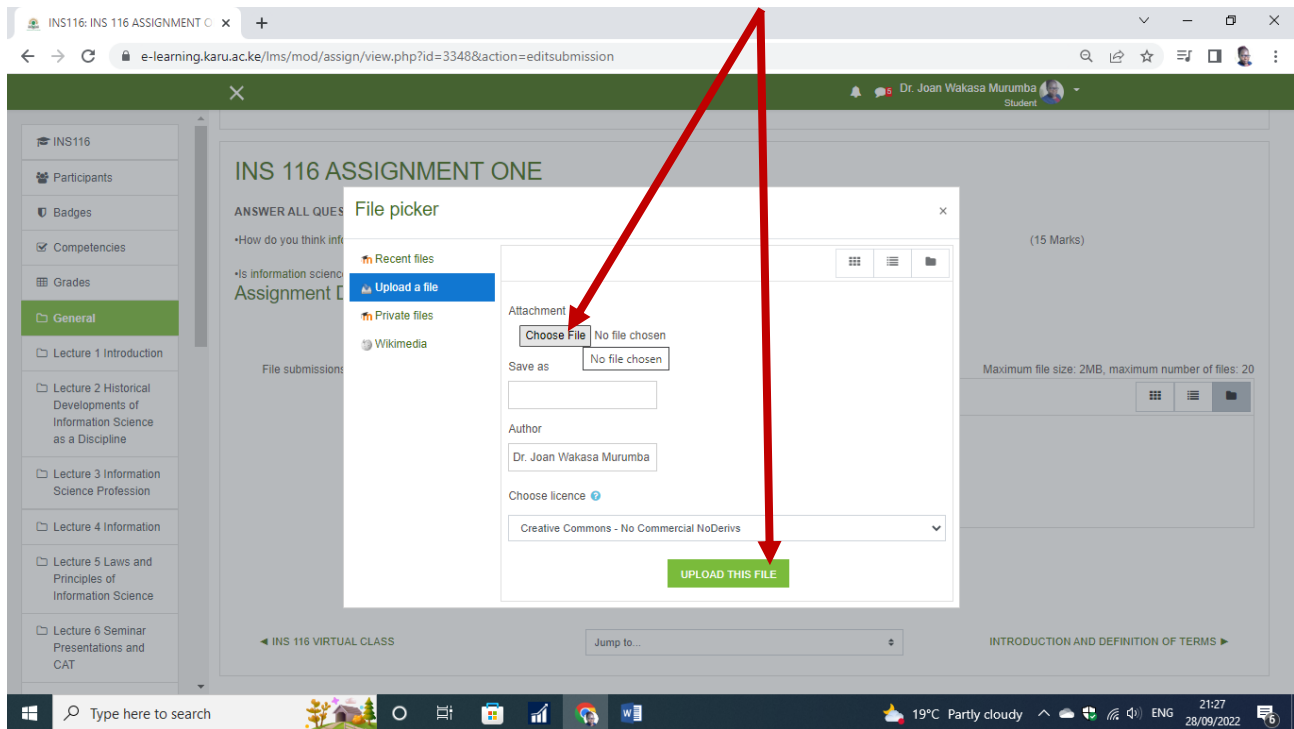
INS116: INS 116 ASSIGNMENT O ×
+
e-learning.karu.ac.ke/lms/mod/assign/view.php?id=3348&action=editsubmission

Dr. Joan Wakasa Murumba
Student

INS116
Participants
Badges
Competencies
Grades
General
Lecture 1 Introduction
Lecture 2 Historical Developments of Information Science as a Discipline
Lecture 3 Information Science Profession
Lecture 4 Information
Lecture 5 Laws and Principles of Information Science
Lecture 6 Seminar Presentations and CAT

INS 116 ASSIGNMENT ONE

ANSWER ALL QUES

•How do you think info
(15 Marks)

•Is information science
Assignment D

File submissions
Maximum file size: 2MB, maximum number of files: 20

File picker
×
Recent files
Upload a file
Private files
Wikimedia

Attachment
Choose File No file chosen
No file chosen
Save as
Author
Dr. Joan Wakasa Murumba
Choose licence
Creative Commons - No Commercial NoDerivs
UPLOAD THIS FILE

◄ INS 116 VIRTUAL CLASS
Jump to...
INTRODUCTION AND DEFINITION OF TERMS ►

Type here to search
19°C Partly cloudy
ENG
21:27
28/09/2022
6